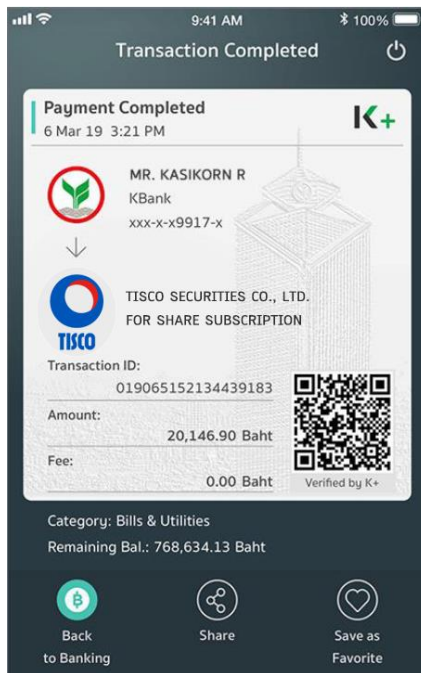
9:41 AM
100%
Transaction Completed

Payment Completed
6 Mar 19 3:21 PM
K+

MR. KASIKORN R
KBank
xxx-x-x9917-x

TISCO
TISCO SECURITIES CO., LTD.
FOR SHARE SUBSCRIPTION

Transaction ID:
019065152134439183
Amount:
20,146.90 Baht
Fee:
0.00 Baht
Verified by K+

Category: Bills & Utilities
Remaining Bal.: 768,634.13 Baht

Back to Banking
Share
Save as Favorite